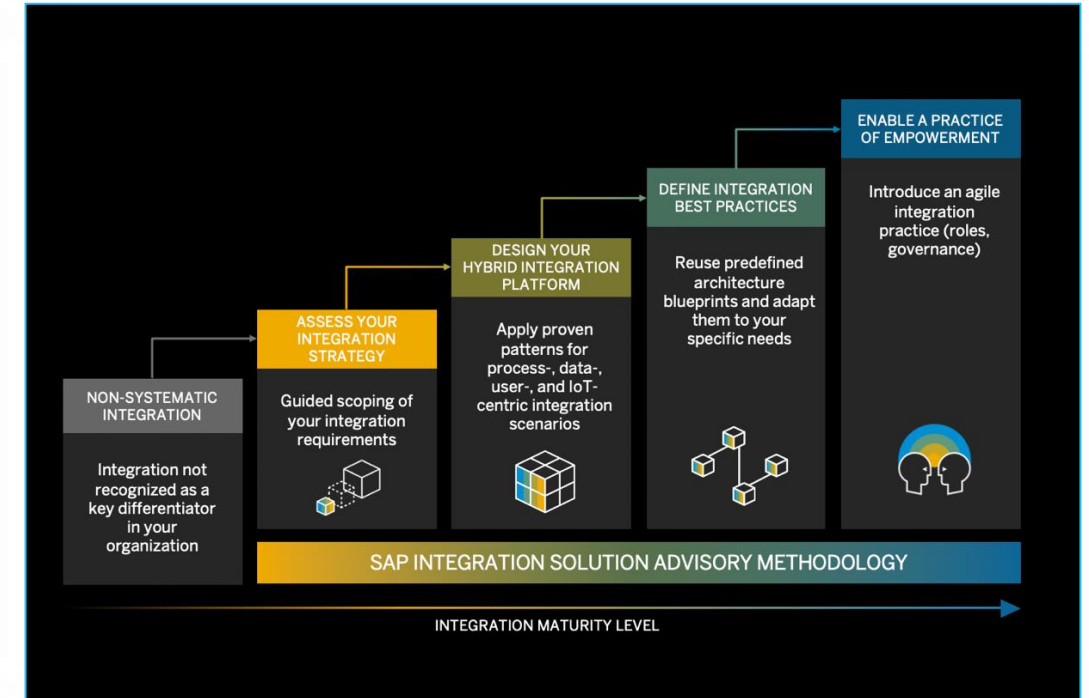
NON-SYSTEMATIC INTEGRATION

Integration not recognized as a key differentiator in your organization

ASSESS YOUR INTEGRATION STRATEGY

Guided scoping of your integration requirements

DESIGN YOUR HYBRID INTEGRATION PLATFORM

Apply proven patterns for process-, data-, user-, and IoT-centric integration scenarios

DEFINE INTEGRATION BEST PRACTICES

Reuse predefined architecture blueprints and adapt them to your specific needs

ENABLE A PRACTICE OF EMPOWERMENT

Introduce an agile integration practice (roles, governance)

SAP INTEGRATION SOLUTION ADVISORY METHODOLOGY

INTEGRATION MATURITY LEVEL